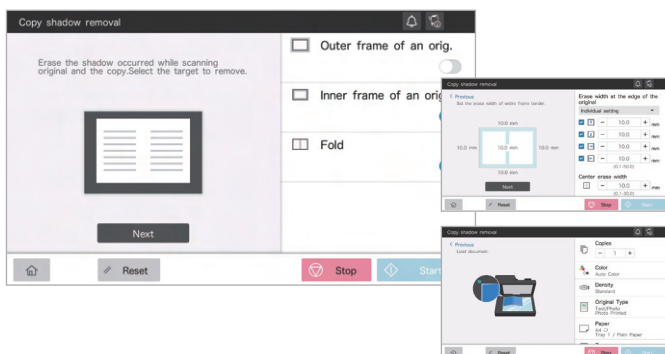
Copy shadow removal

Erase the shadow occurred while scanning original and the copy.Select the target to remove.

Outer frame of an orig.

Inner frame of an orig

Fold

Next

Reset

Stop

Start

Copy shadow removal

< Previous

Set the erase width of entire frame border.

10.0 mm

10.0 mm

10.0 mm

10.0 mm

10.0 mm

Next

Erase width at the edge of the original

Individual setting

10.0 mm

10.0 mm

10.0 mm

10.0 mm

(0.1-30.0)

Center erase width

10.0 mm

(0.1-30.0)

Reset

Stop

Start

Copy shadow removal

< Previous

Load document.

Copies

1

Color

Auto Color

Density

Standard

Original Type

Text/Photo

Photo Printed

Paper

A4

Tray 1 / Plain Paper

Reset

Stop